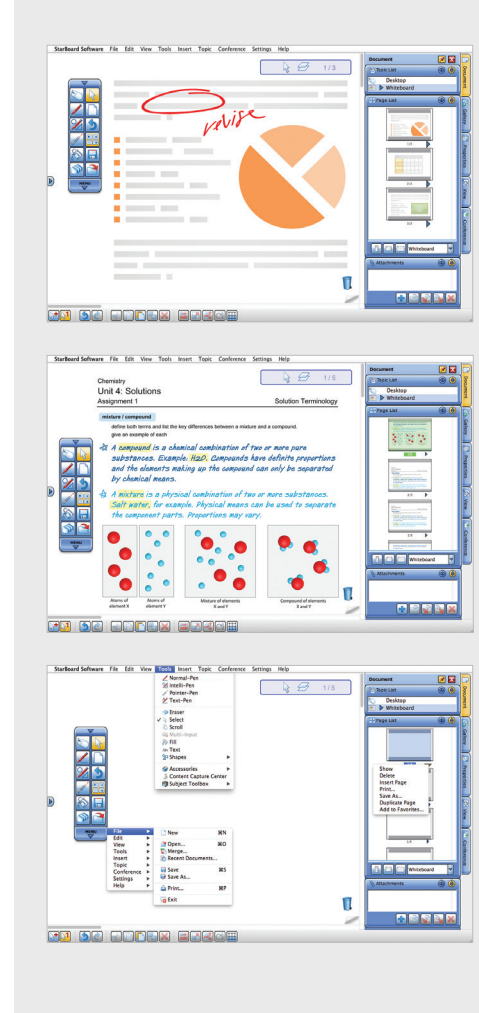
StarBoard Software File Edit View Tools Insert Topic Conference Settings Help

1/3

revise

MENU

Document

Topic List

Desktop

Whiteboard

Page List

Whiteboard

Attachments

Document Gallery Properties View Conference

StarBoard Software File Edit View Tools Insert Topic Conference Settings Help

1/3

Chemistry

Unit 4: Solutions

Assignment 1 Solution Terminology

mixture / compound

define both terms and list the key differences between a mixture and a compound. give an example of each

A compound is a chemical combination of two or more pure substances. Example: H2O. Compounds have definite proportions and the elements making up the compound can only be separated by chemical means.

A mixture is a physical combination of two or more substances. Salt water, for example. Physical means can be used to separate the component parts. Proportions may vary.

Atoms of element X

Atoms of element Y

Mixture of elements X and Y

Compound of elements X and Y

MENU

Document

Topic List

Desktop

Whiteboard

Page List

Whiteboard

Attachments

Document Gallery Properties View Conference

StarBoard Software File Edit View Tools Insert Topic Conference Settings Help

Normal-Pen
Intelli-Pen
Pointer-Pen
Text-Pen
Eraser
Select
Scroll
Multi-Input
Fill
Text
Shapes
Accessories
Content Capture Center
Subject Toolbox

1/3

File
Edit
View
Tools
Insert
Topic
Conference
Settings
Help

New ⌘N
Open... ⌘O
Merge...
Recent Documents...
Save ⌘S
Save As...
Print... ⌘P
Exit

Show
Delete
Insert Page
Print...
Save As...
Duplicate Page
Add to Favorites...

MENU

Document

Topic List

Desktop

Whiteboard

Page List

Whiteboard

Attachments

Document Gallery Properties View Conference